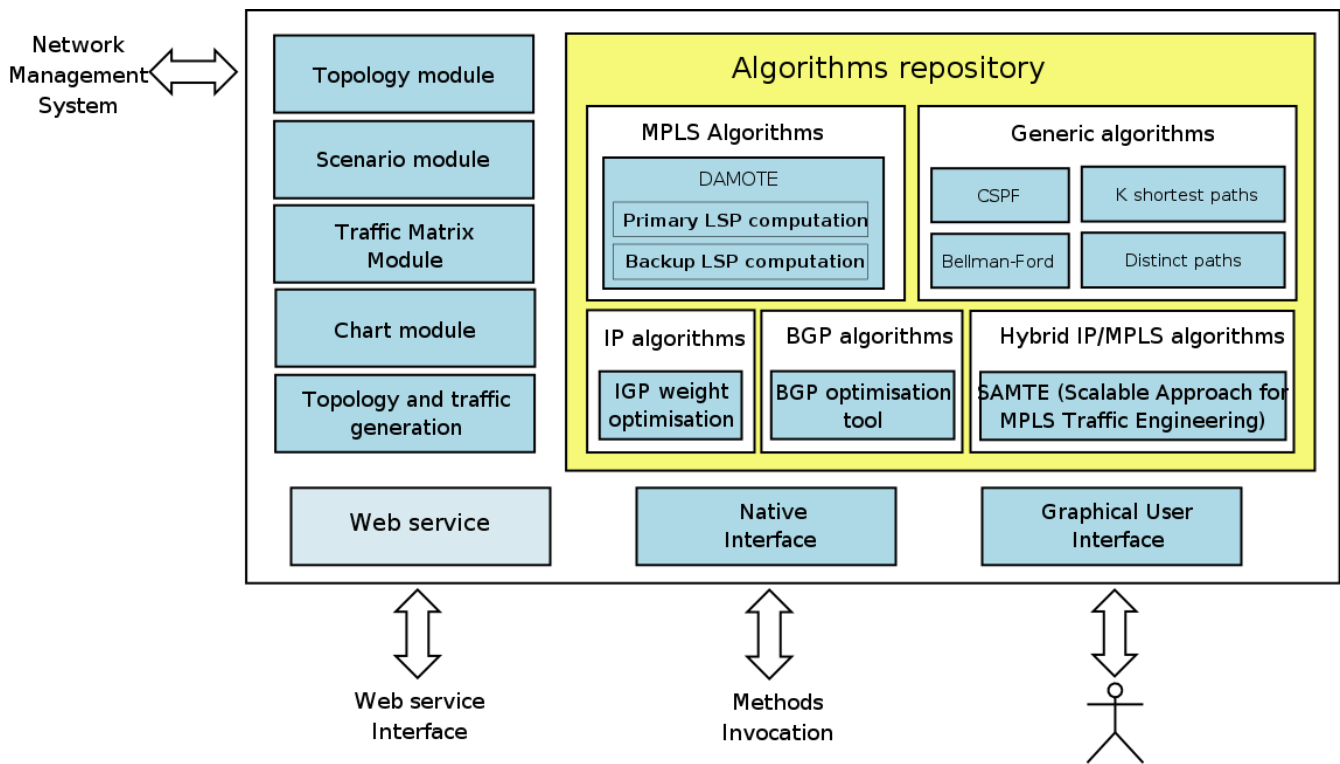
Network Management System

Topology module

Scenario module

Traffic Matrix Module

Chart module

Topology and traffic generation

Algorithms repository

MPLS Algorithms

DAMOTE

Primary LSP computation

Backup LSP computation

Generic algorithms

CSPF

K shortest paths

Bellman-Ford

Distinct paths

IP algorithms

IGP weight optimisation

BGP algorithms

BGP optimisation tool

Hybrid IP/MPLS algorithms

SAMTE (Scalable Approach for MPLS Traffic Engineering)

Web service

Native Interface

Graphical User Interface

Web service Interface

Methods Invocation